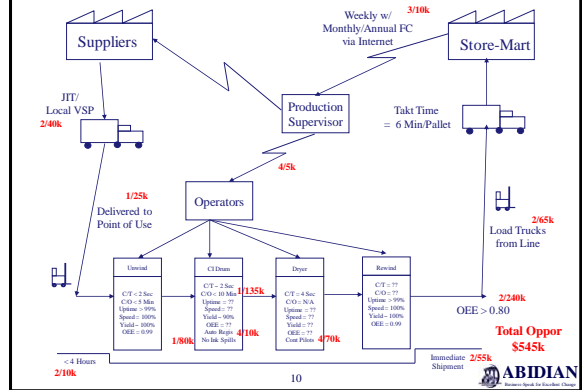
3/10k

Weekly w/ Monthly/Annual FC via Internet

Suppliers

Store-Mart

JIT/ Local VSP

2/40k

Production Supervisor

Takt Time = 6 Min/Pallet

4/5k

1/25k

Delivered to Point of Use

Operators

2/65k

Load Trucks from Line

Unwind

C/T < 2 Sec
C/O < 5 Min
Uptime > 99%
Speed = 100%
Yield = 100%
OEE = 0.99

CI Drum

C/T = 2 Sec
C/O < 10 Min
Uptime = ??
Speed = ??
Yield = 90%
OEE = ??
Auto Regis
No Ink Spills

1/135k

Dryer

C/T = 4 Sec
C/O = N/A
Uptime = ??
Speed = ??
Yield = ??
OEE = ??
Cont Pilots

Rewind

C/T = ??
C/O = ??
Uptime > 99%
Speed = ??
Yield = 100%
OEE = 0.99

2/240k

OEE > 0.80

1/80k

4/10k

4/70k

Total Oppor
$545k

< 4 Hours

2/10k

Immediate Shipment

2/55k

10

ABIDIAN
Business Speak for Excellent Change